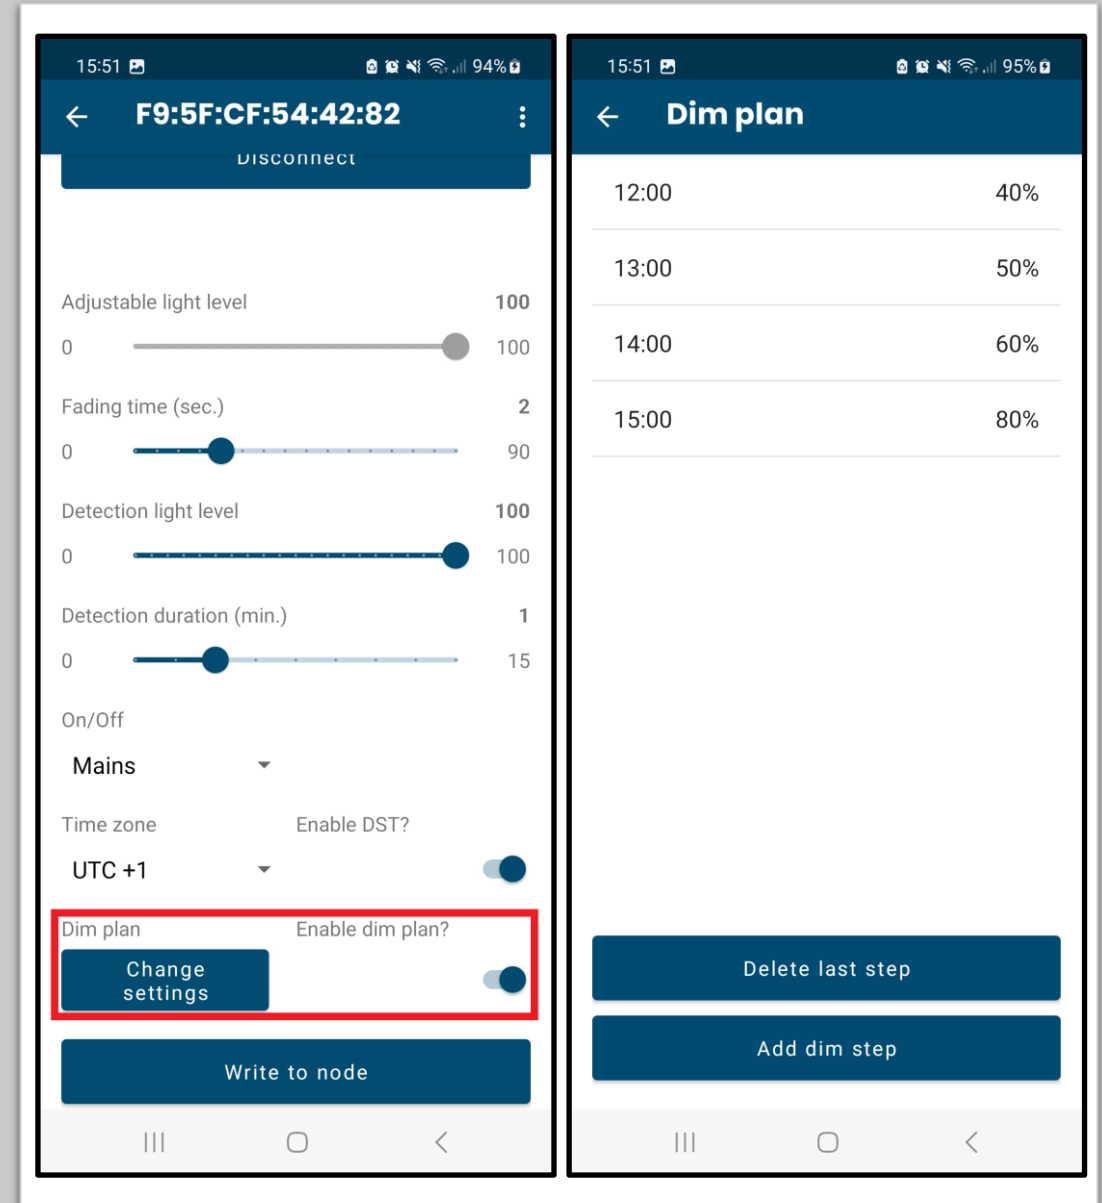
15:51 94%

F9:5F:CF:54:42:82

Disconnect

Adjustable light level 100

0 100

Fading time (sec.) 2

0 90

Detection light level 100

0 100

Detection duration (min.) 1

0 15

On/Off

Mains

Time zone

Enable DST?

UTC +1

Dim plan

Enable dim plan?

Change settings

Write to node

15:51 95%

Dim plan

| | |
|---|---|
| 12:00 | 40% |
| 13:00 | 50% |
| 14:00 | 60% |
| 15:00 | 80% |

Delete last step

Add dim step